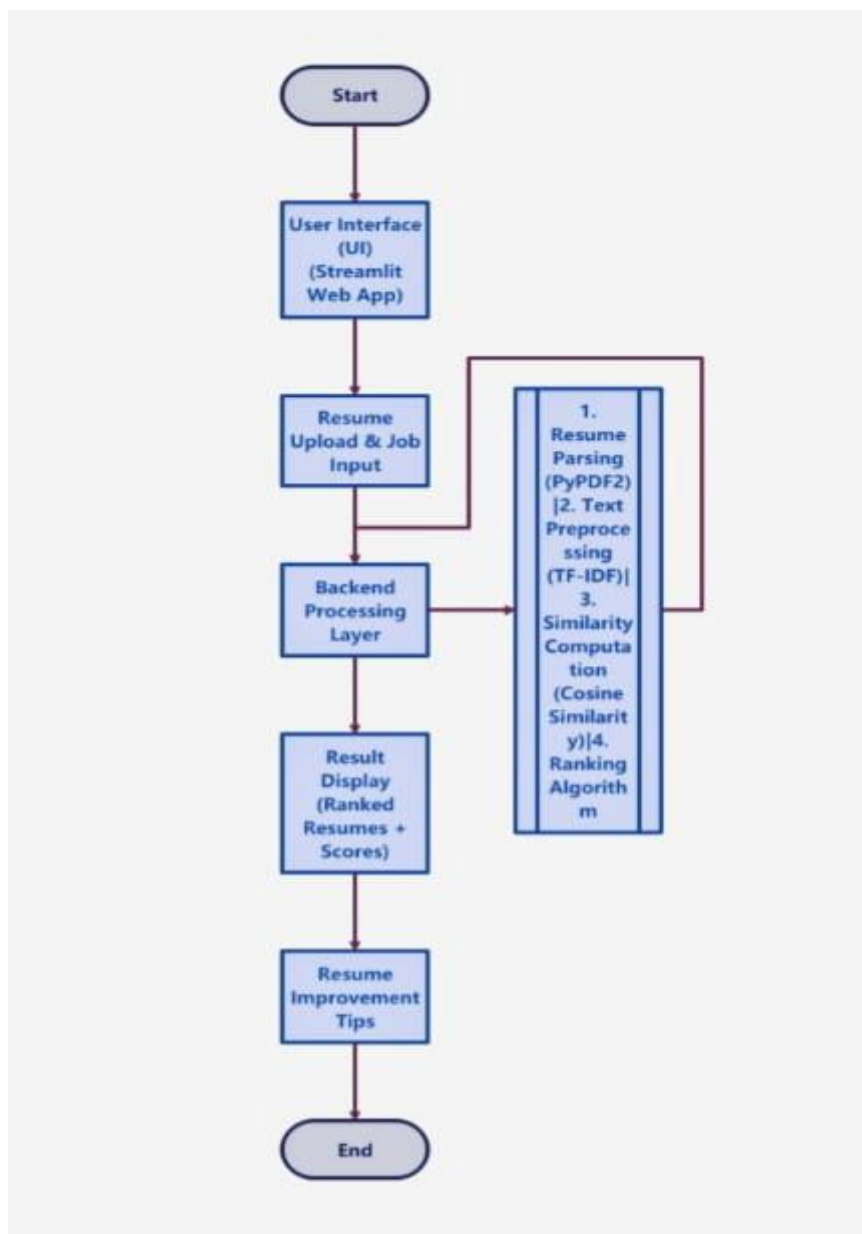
Start

User Interface (UI) (Streamlit Web App)

Resume Upload & Job Input

Backend Processing Layer

1. Resume Parsing (PyPDF2) |2. Text Preprocessing (TF-IDF)| 3. Similarity Computation (Cosine Similarity)|4. Ranking Algorithm

Result Display (Ranked Resumes + Scores)

Resume Improvement Tips

End